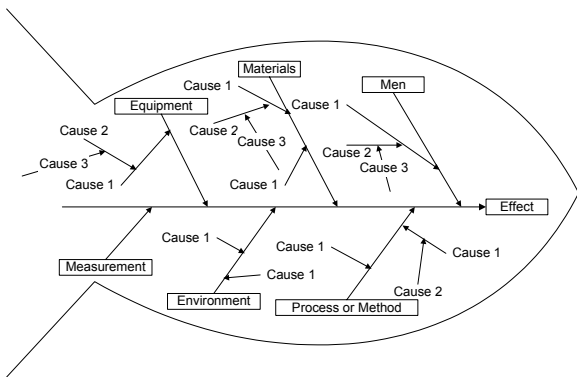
Materials

Men

Equipment

Cause 1

Cause 1

Cause 1

Cause 2

Cause 2

Cause 3

Cause 3

Cause 2

Cause 1

Cause 3

Cause 1

Effect

Cause 1

Cause 1

Cause 1

Measurement

Cause 1

Cause 2

Environment

Process or Method